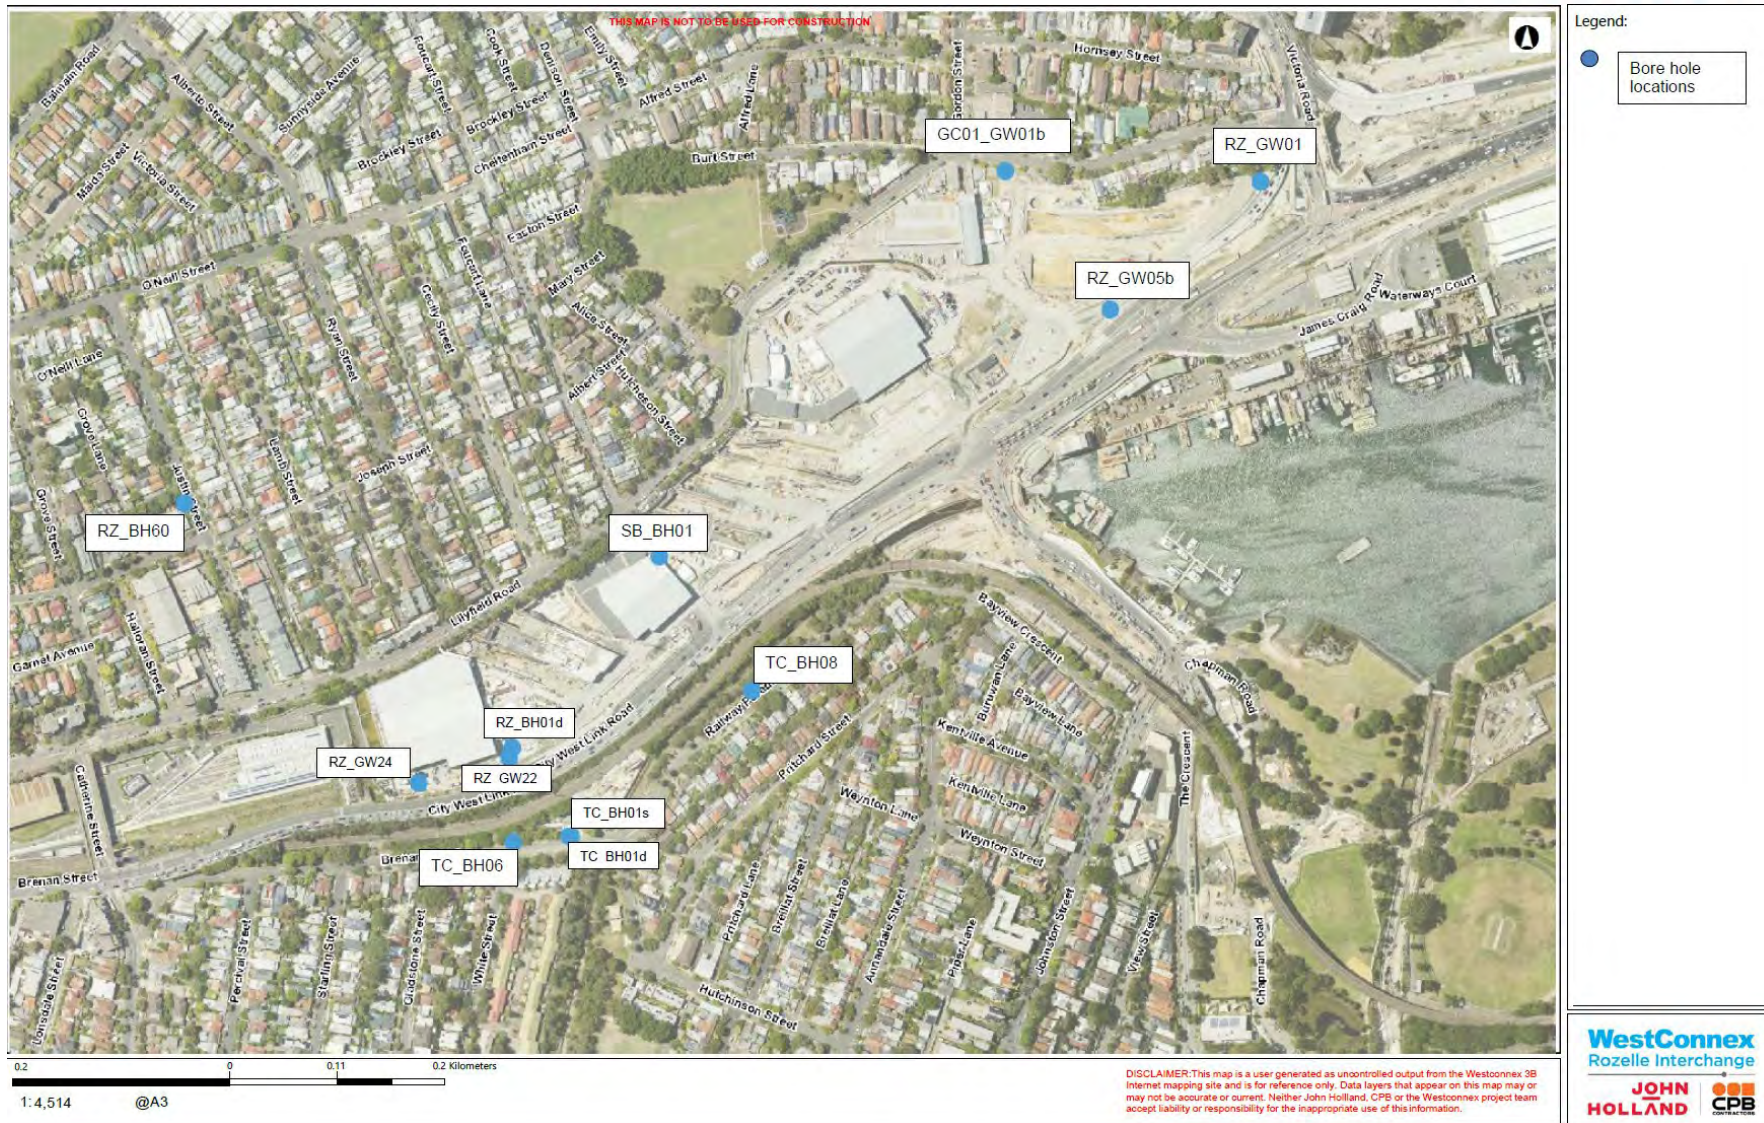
THIS MAP IS NOT TO BE USED FOR CONSTRUCTION

Legend:

Bore hole locations

GC01_GW01b
RZ_GW01
RZ_GW05b
RZ_BH60
SB_BH01
TC_BH08
RZ_BH01d
RZ_GW24
RZ_GW22
TC_BH01s
TC_BH01d
TC_BH06

Balmain Road
Alberto Street
Sunnyside Avenue
Foucart Street
Cook Street
Denison Street
Emily Street
Hornsey Street
Gordon Street
Victoria Road
Alfred Street
Alfred Lane
Brockley Street
Cheltenham Street
Burt Street
Maida Street
Victoria Street
Easton Street
O'Neill Street
Mary Street
Cecily Street
Foucart Lane
Ryan Street
Alice Street
Albert Street
Hutcheson Street
James Craig Road
Waterways Court
O'Neill Lane
Grove Lane
Lamb Street
Joseph Street
Justin Street
Grove Street
Lilyfield Road
Garnet Avenue
Halloran Street
City West Link Road
Railway Parade
Pritchard Street
Bayview Crescent
Burnyan Lane
Bayview Lane
Chapman Road
Kentville Avenue
Kentville Lane
Weynton Lane
Weynton Street
The Crescent
Catherine Street
Brenan Street
Brenan
Pritchard Lane
Breillat Street
Breillat Lane
Annandale Street
Piper Lane
Johnston Street
View Street
Chapman Road
Hutchinson Street
Lonsdale Street
Percival Street
Starling Street
Gladstone Street
White Street

0.2 0 0.11 0.2 Kilometers
1:4,514 @A3

DISCLAIMER:This map is a user generated as uncontrolled output from the Westconnex 3B Internet mapping site and is for reference only. Data layers that appear on this map may or may not be accurate or current. Neither John Holland, CPB or the Westconnex project team accept liability or responsibility for the inappropriate use of this information.

WestConnex
Rozelle Interchange
JOHN HOLLAND
CPB CONTRACTORS